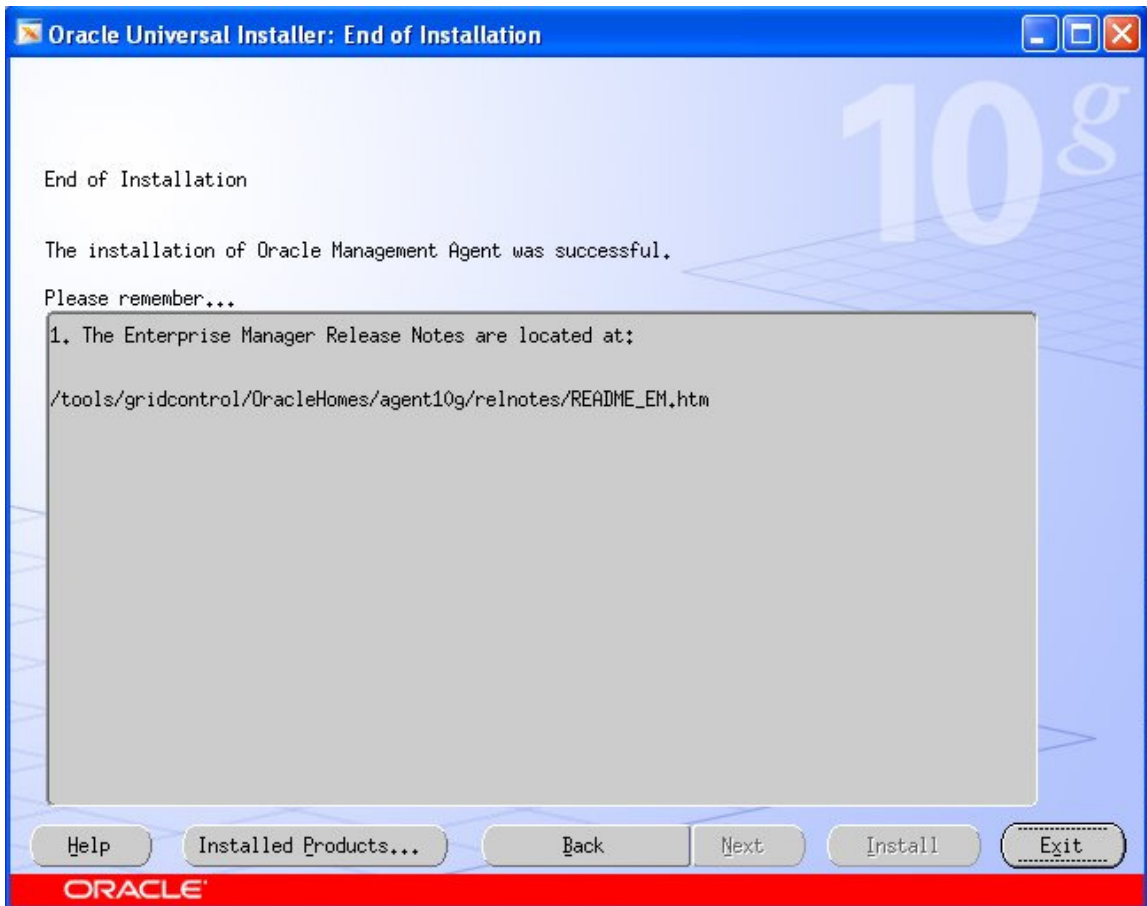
Oracle Universal Installer: End of Installation

10g

End of Installation

The installation of Oracle Management Agent was successful.

Please remember...

1. The Enterprise Manager Release Notes are located at:

/tools/gridcontrol/OracleHomes/agent10g/relnotes/README_EM.htm

Help

Installed Products...

Back

Next

Install

Exit

ORACLE